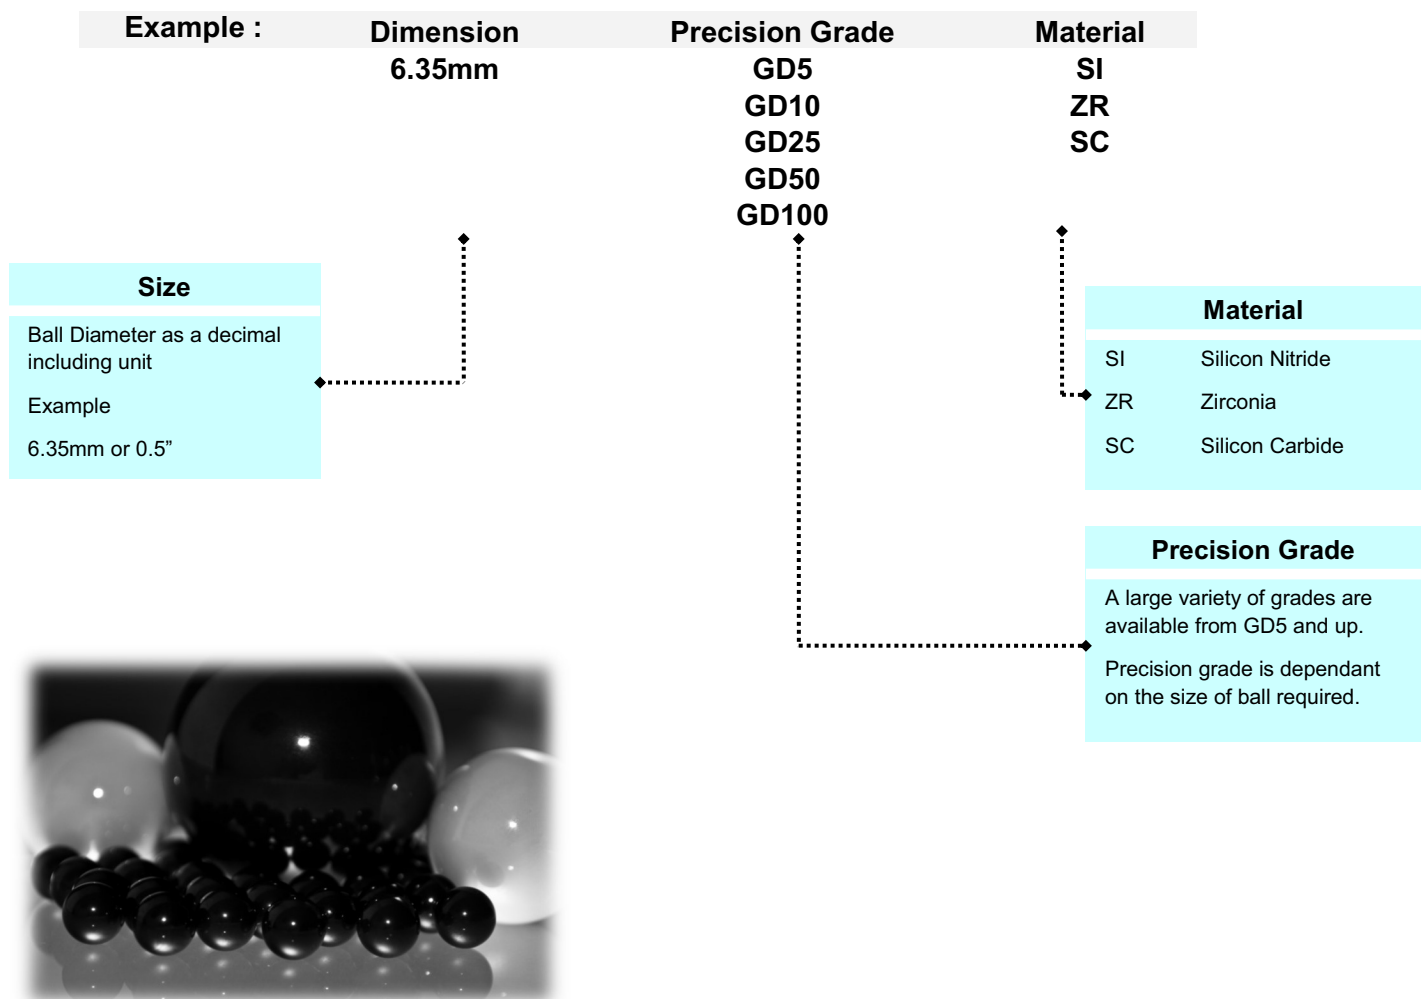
| Example : | Dimension | Precision Grade | Material |
|---|---|---|---|
| | 6.35mm | GD5 | SI |
| | | GD10 | ZR |
| | | GD25 | SC |
| | | GD50 | |
| | | GD100 | |

Size

Ball Diameter as a decimal including unit

Example

6.35mm or 0.5”

Material

| SI | Silicon Nitride |
|---|---|
| ZR | Zirconia |
| SC | Silicon Carbide |

Precision Grade

A large variety of grades are available from GD5 and up.

Precision grade is dependant on the size of ball required.